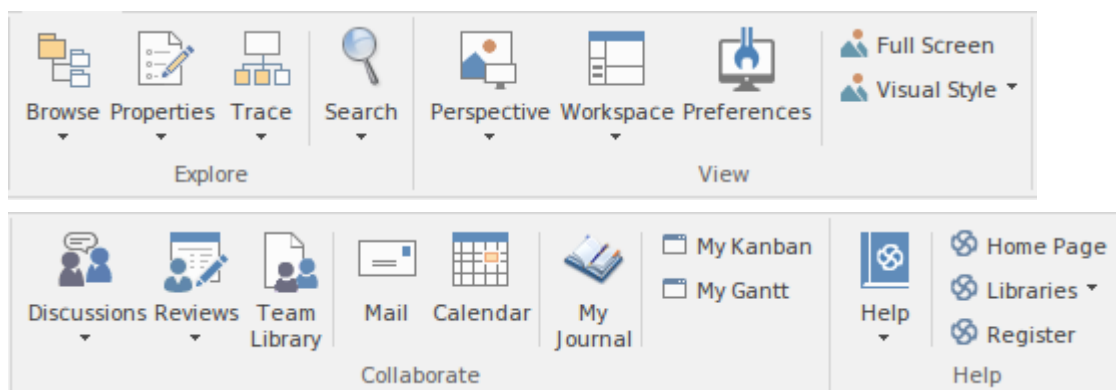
Browse Properties Trace

Search

Explore

Perspective Workspace Preferences

Full Screen

Visual Style

View

Discussions Reviews Team Library

Mail Calendar

My Journal

My Kanban

My Gantt

Collaborate

Help

Home Page

Libraries

Register

Help